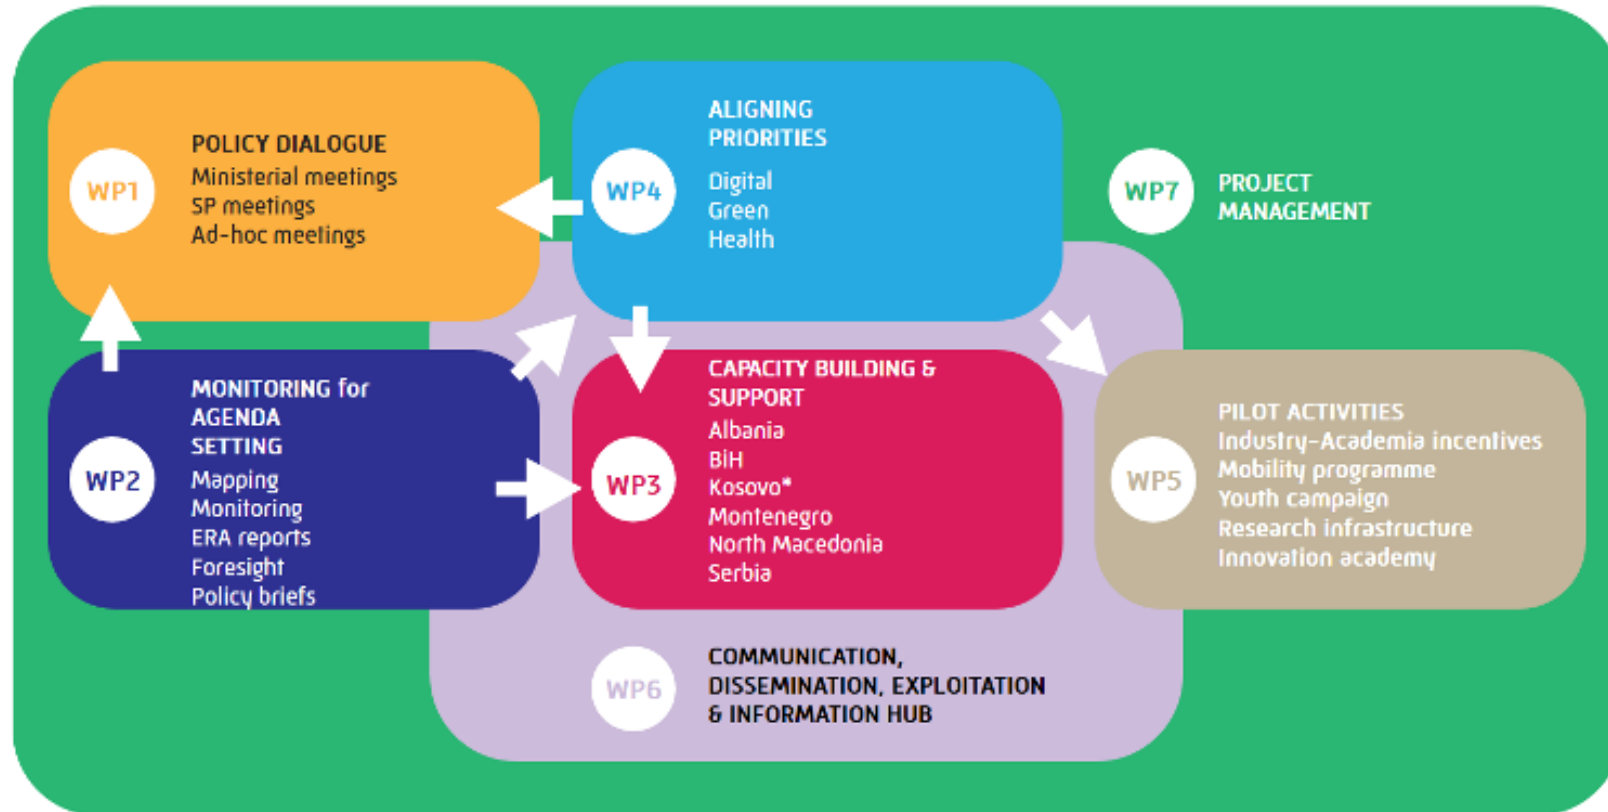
WP1
POLICY DIALOGUE
Ministerial meetings
SP meetings
Ad-hoc meetings

WP4
ALIGNING PRIORITIES
Digital
Green
Health

WP7
PROJECT MANAGEMENT

WP2
MONITORING for AGENDA SETTING
Mapping
Monitoring
ERA reports
Foresight
Policy briefs

WP3
CAPACITY BUILDING & SUPPORT
Albania
BiH
Kosovo*
Montenegro
North Macedonia
Serbia

WP5
PILOT ACTIVITIES
Industry-Academia incentives
Mobility programme
Youth campaign
Research infrastructure
Innovation academy

WP6
COMMUNICATION, DISSEMINATION, EXPLOITATION & INFORMATION HUB